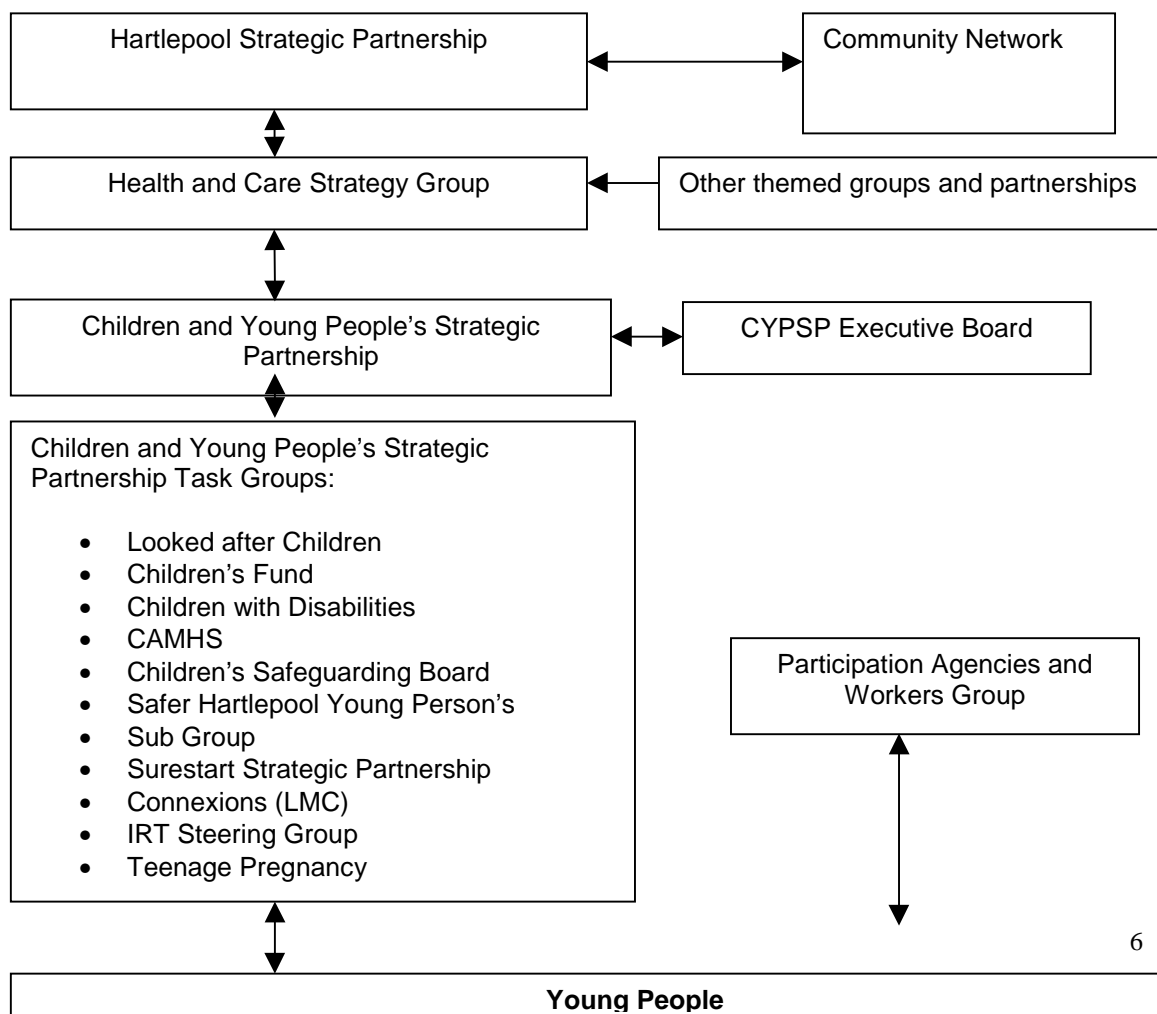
Hartlepool Strategic Partnership

Community Network

Health and Care Strategy Group

Other themed groups and partnerships

Children and Young People's Strategic Partnership

CYPSP Executive Board

Children and Young People's Strategic Partnership Task Groups:

- Looked after Children
- Children's Fund
- Children with Disabilities
- CAMHS
- Children's Safeguarding Board
- Safer Hartlepool Young Person's
- Sub Group
- Surestart Strategic Partnership
- Connexions (LMC)
- IRT Steering Group
- Teenage Pregnancy

Participation Agencies and Workers Group

6

**Young People**